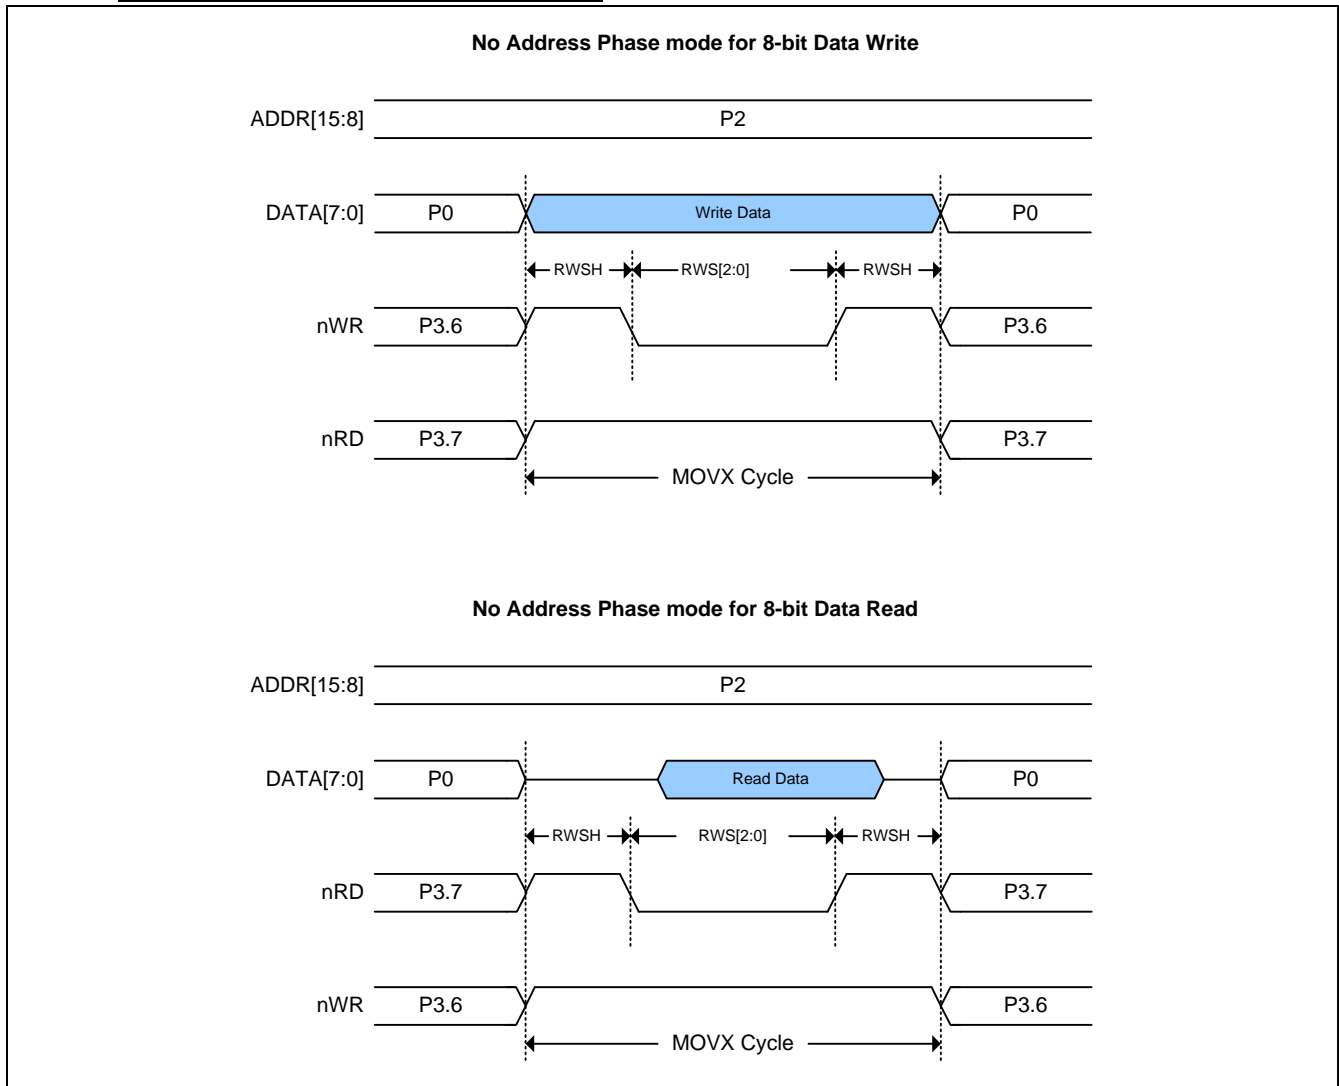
No Address Phase mode for 8-bit Data Write

ADDR[15:8]
P2

DATA[7:0]
P0
Write Data
P0

RWSH
RWS[2:0]
RWSH

nWR
P3.6
P3.6

nRD
P3.7
P3.7

MOVX Cycle

No Address Phase mode for 8-bit Data Read

ADDR[15:8]
P2

DATA[7:0]
P0
Read Data
P0

RWSH
RWS[2:0]
RWSH

nRD
P3.7
P3.7

nWR
P3.6
P3.6

MOVX Cycle